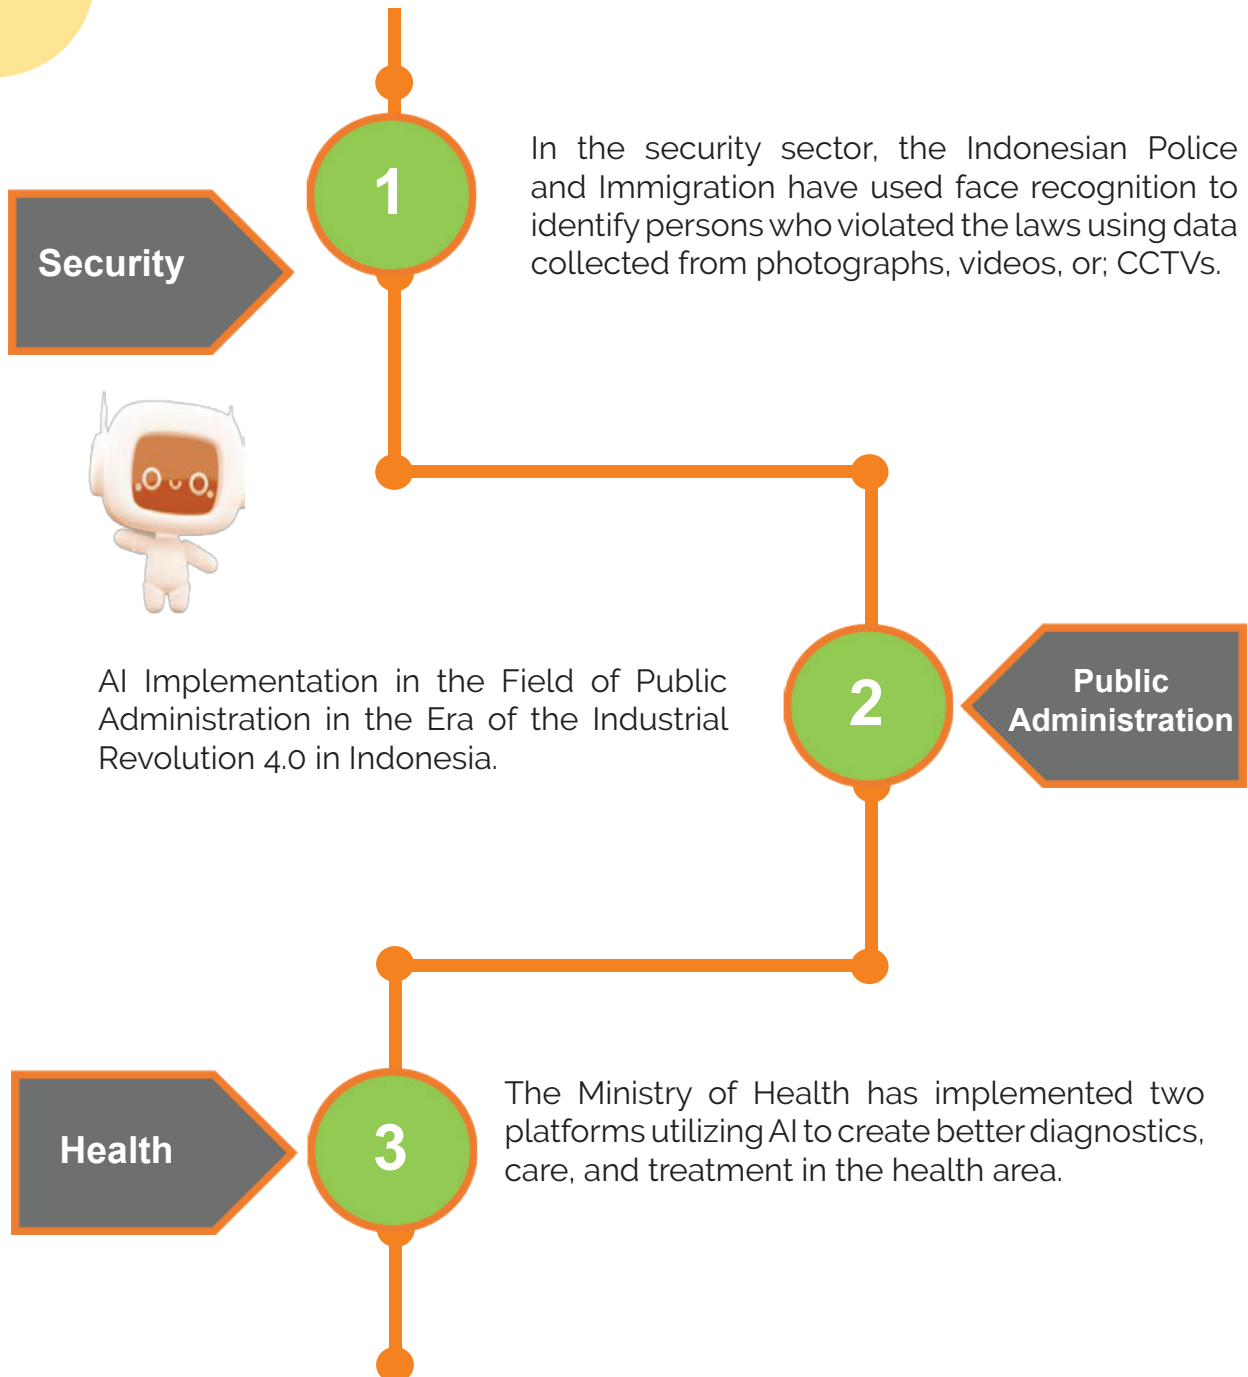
Security

1

In the security sector, the Indonesian Police and Immigration have used face recognition to identify persons who violated the laws using data collected from photographs, videos, or; CCTVs.

AI Implementation in the Field of Public Administration in the Era of the Industrial Revolution 4.0 in Indonesia.

2

Public Administration

Health

3

The Ministry of Health has implemented two platforms utilizing AI to create better diagnostics, care, and treatment in the health area.